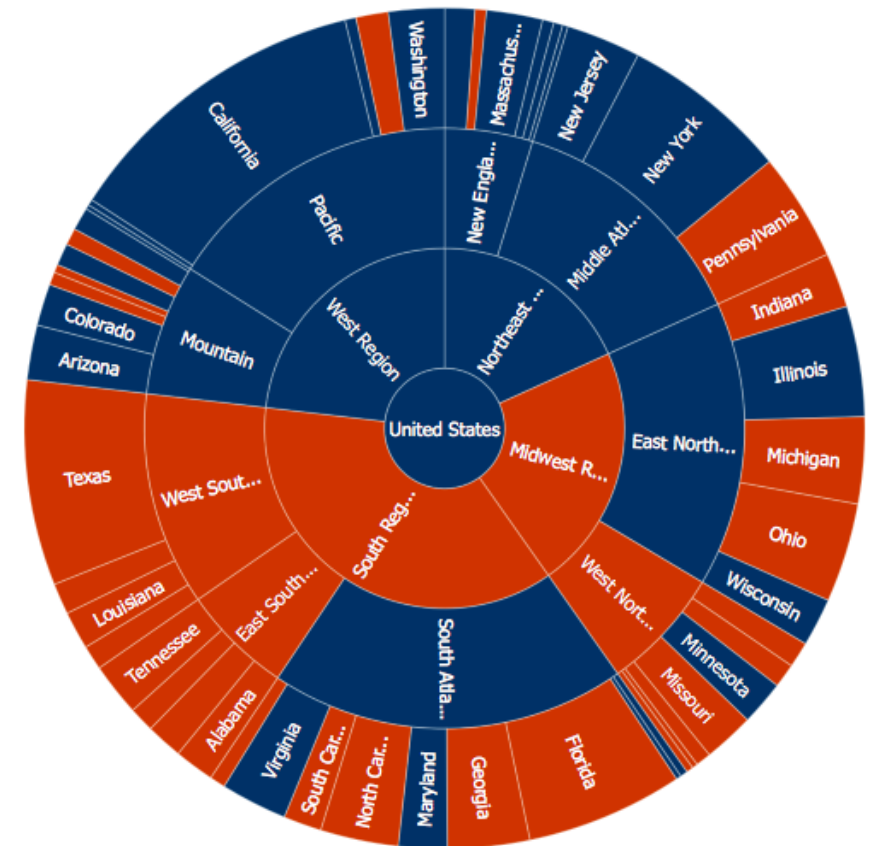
United States
West Region
Northeast ...
Midwest R...
South Reg...
Pacific
Mountain
New Engla...
Middle Atl...
East North...
West Nort...
South Atla...
East South...
West Sout...
California
Washington
Massachus...
New Jersey
New York
Pennsylvania
Indiana
Illinois
Michigan
Ohio
Wisconsin
Minnesota
Missouri
Florida
Georgia
Maryland
North Car...
South Car...
Virginia
Alabama
Tennessee
Louisiana
Texas
Arizona
Colorado